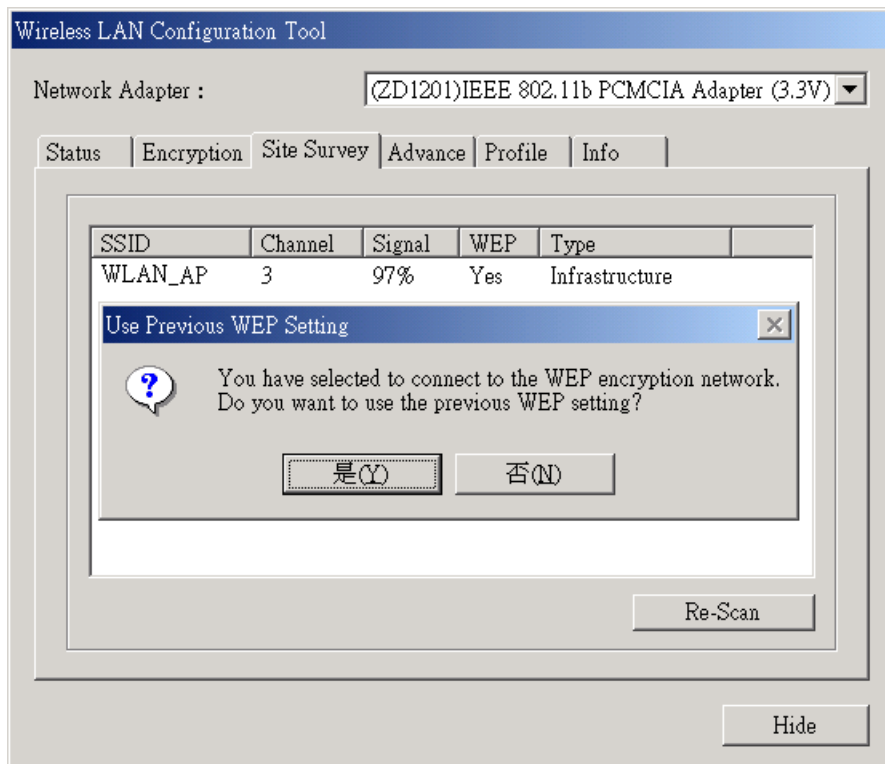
Wireless LAN Configuration Tool

Network Adapter : (ZD1201)IEEE 802.11b PCMCIA Adapter (3.3V)

Status | Encryption | Site Survey | Advance | Profile | Info

| SSID | Channel | Signal | WEP | Type |
|---|---|---|---|---|
| WLAN_AP | 3 | 97% | Yes | Infrastructure |

Use Previous WEP Setting

You have selected to connect to the WEP encryption network. Do you want to use the previous WEP setting?

是(Y) 否(N)

Re-Scan

Hide